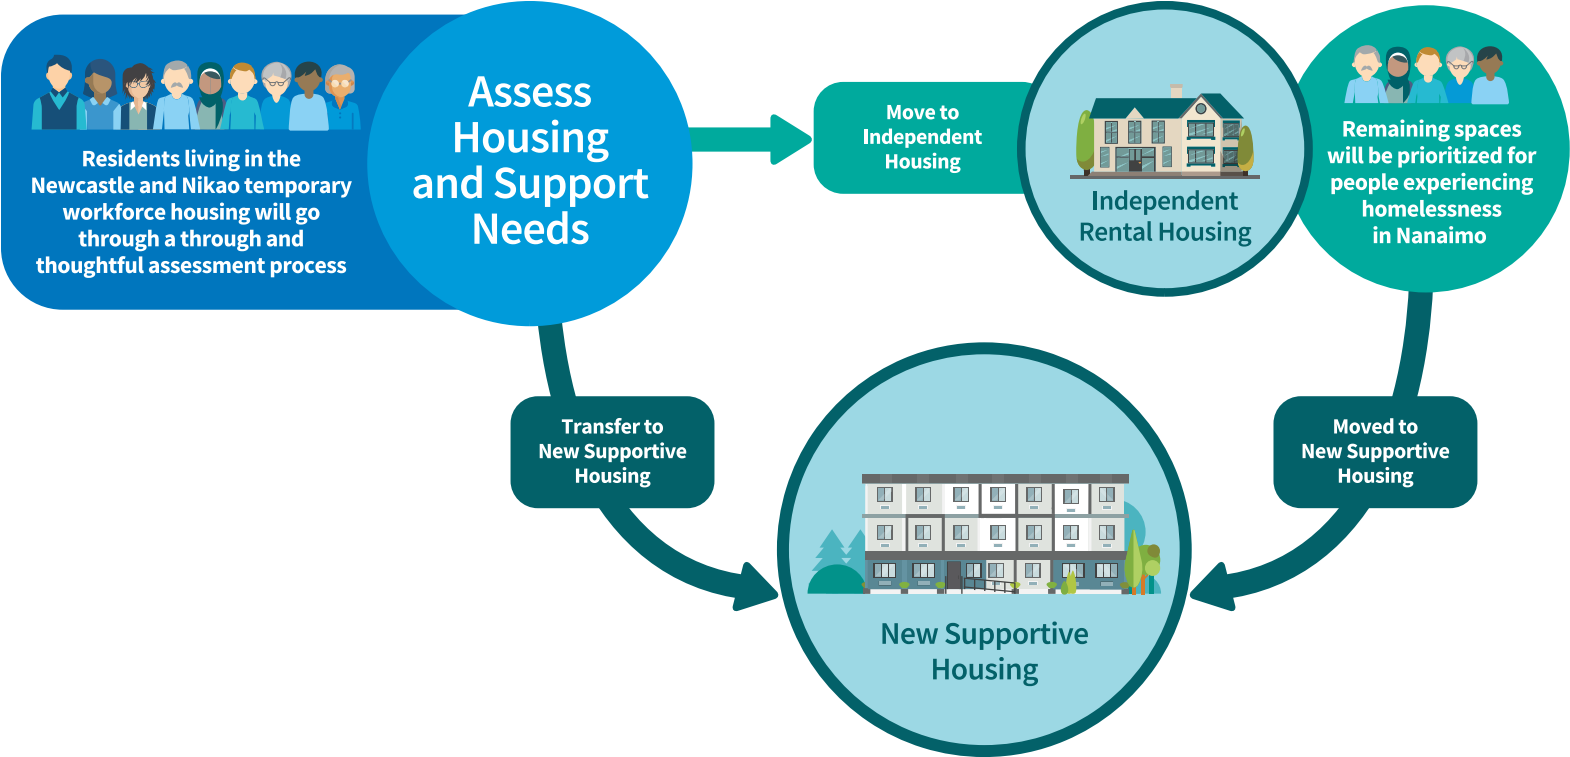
Residents living in the Newcastle and Nikao temporary workforce housing will go through a through and thoughtful assessment process

Assess Housing and Support Needs

Move to Independent Housing

Independent Rental Housing

Remaining spaces will be prioritized for people experiencing homelessness in Nanaimo

Transfer to New Supportive Housing

Moved to New Supportive Housing

New Supportive Housing